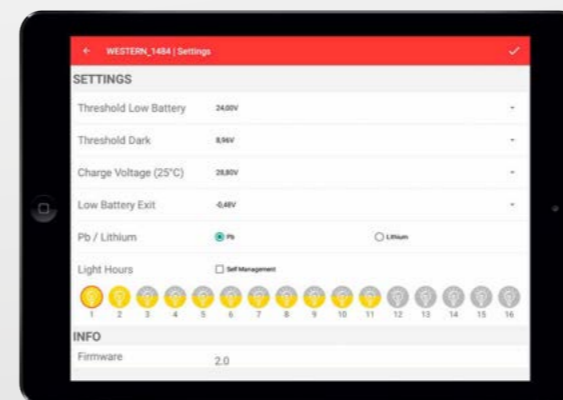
← WESTERN_1484 | Settings ✓

SETTINGS

Threshold Low Battery 24,00V

Threshold Dark 8,96V

Charge Voltage (25°C) 28,80V

Low Battery Exit -0,48V

Pb / Lithium Pb Lithium

Light Hours Self Management

1 2 3 4 5 6 7 8 9 10 11 12 13 14 15 16

INFO

Firmware 2.0